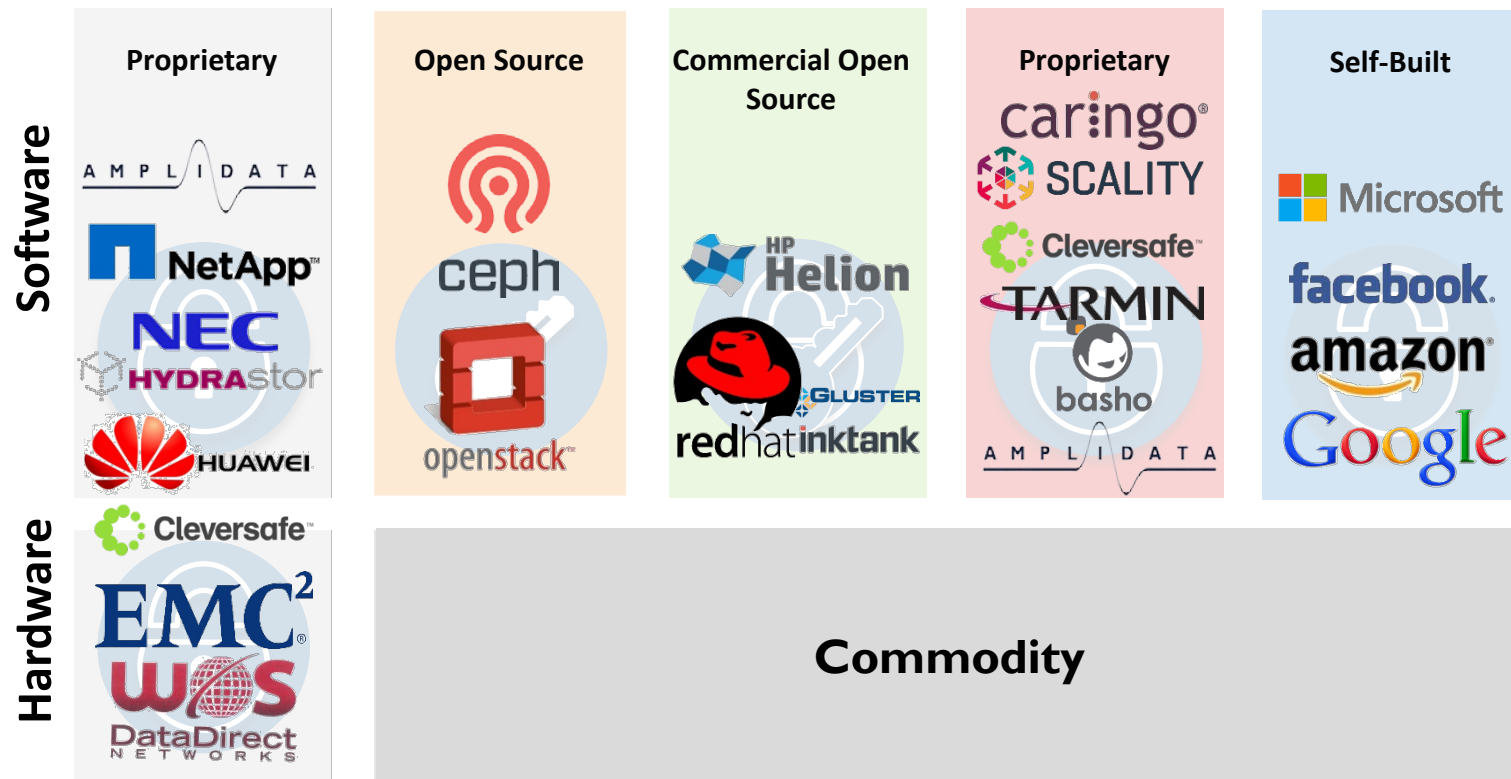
Software

Proprietary

AMPLIDATA

NetApp

NEC

HYDRAstor

HUAWEI

Open Source

ceph

openstack

Commercial Open Source

HP Helion

GLUSTER

redhat inktank

Proprietary

caringo

SCALITY

Cleversafe

TARMIN

basho

AMPLIDATA

Self-Built

Microsoft

facebook

amazon

Google

Hardware

Cleversafe

EMC$^2$

WOS

DataDirect NETWORKS

Commodity